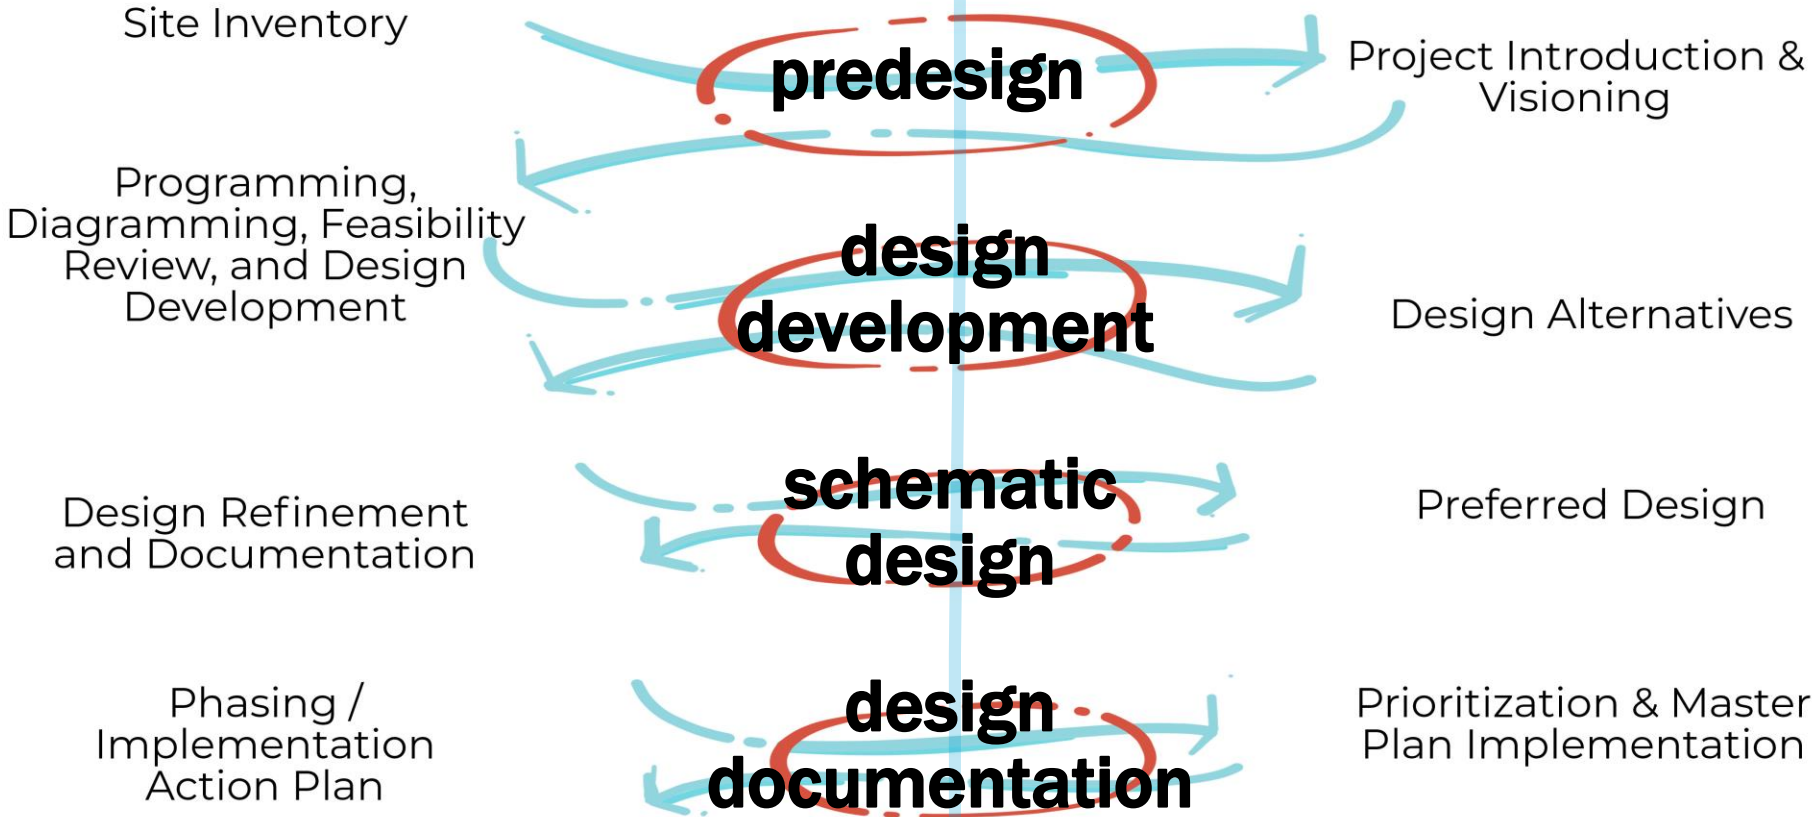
Site Inventory

predesign

Project Introduction & Visioning

Programming, Diagramming, Feasibility Review, and Design Development

design development

Design Alternatives

Design Refinement and Documentation

schematic design

Preferred Design

Phasing / Implementation Action Plan

design documentation

Prioritization & Master Plan Implementation